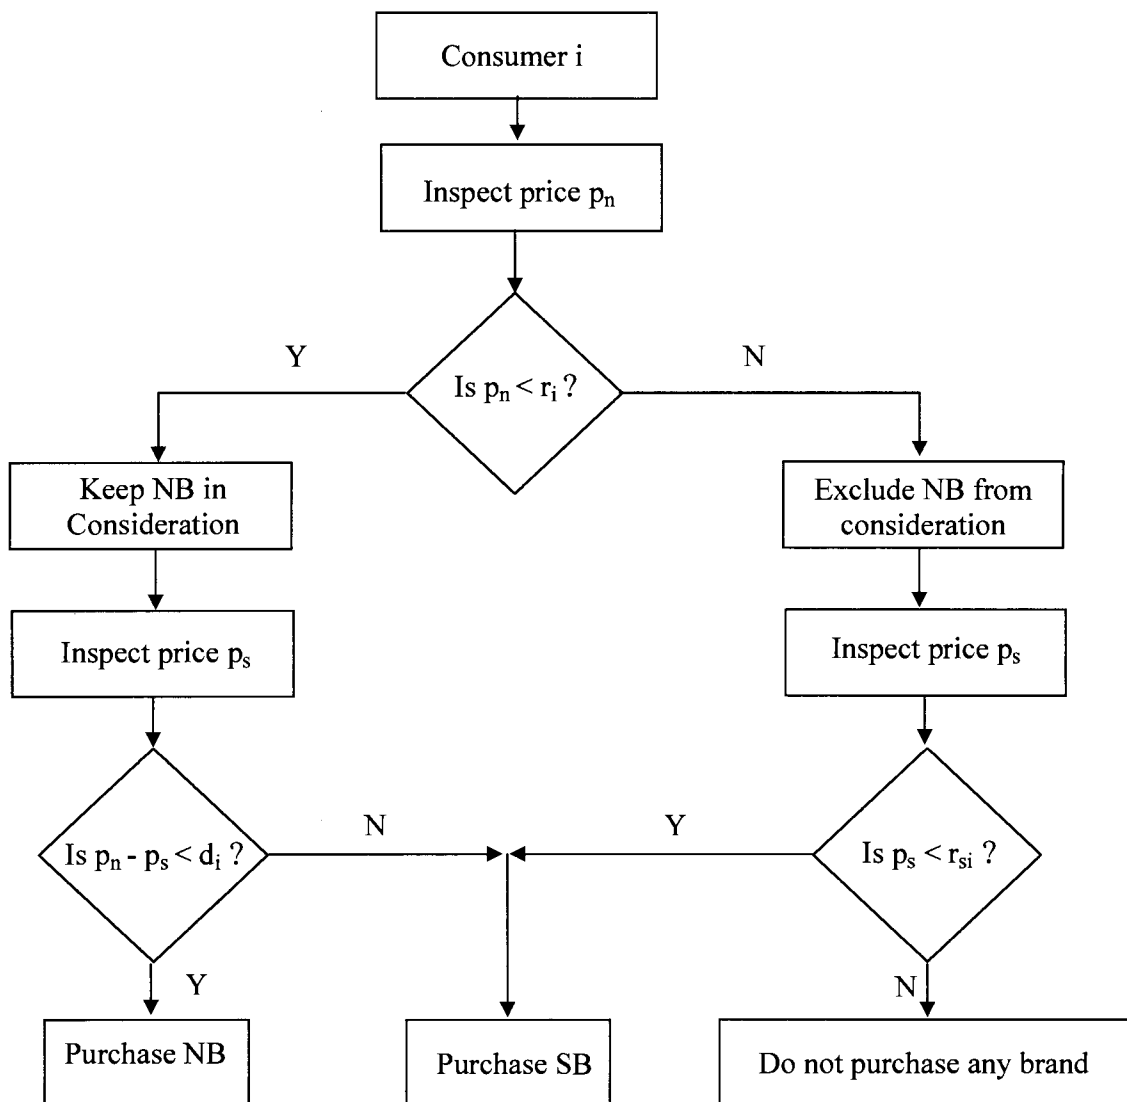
Consumer i

Inspect price $p_n$

Y

Is $p_n < r_i$ ?

N

Keep NB in Consideration

Exclude NB from consideration

Inspect price $p_s$

Inspect price $p_s$

Is $p_n - p_s < d_i$ ?

N

Y

Is $p_s < r_{si}$ ?

Y

N

Purchase NB

Purchase SB

Do not purchase any brand